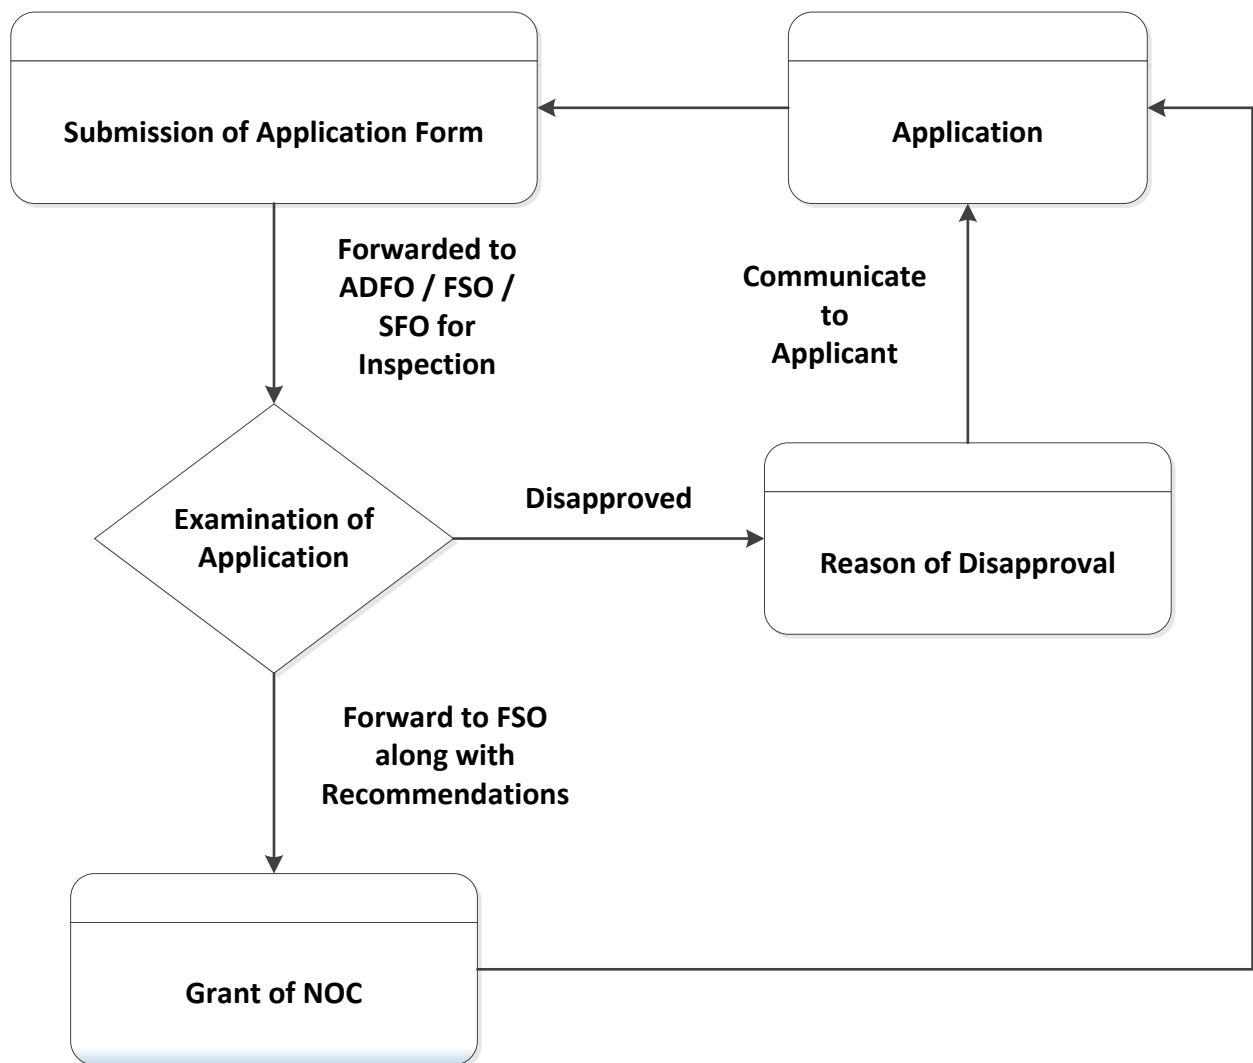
Submission of Application Form

Application

Forwarded to ADFO / FSO / SFO for Inspection

Communicate to Applicant

Examination of Application

Disapproved

Reason of Disapproval

Forward to FSO along with Recommendations

Grant of NOC